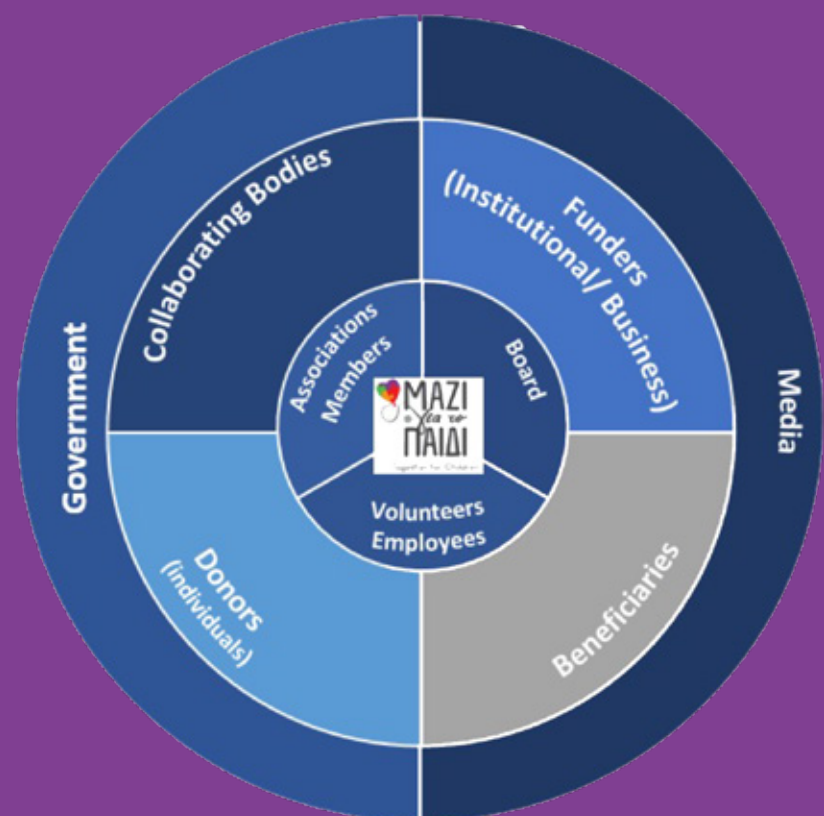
Government

Media

Collaborating Bodies

Funders (Institutional/ Business)

Donors (individuals)

Beneficiaries

Associations Members

Board

Volunteers Employees

ΜΑΖΙ για το ΠΑΙΔΙ

together for Children